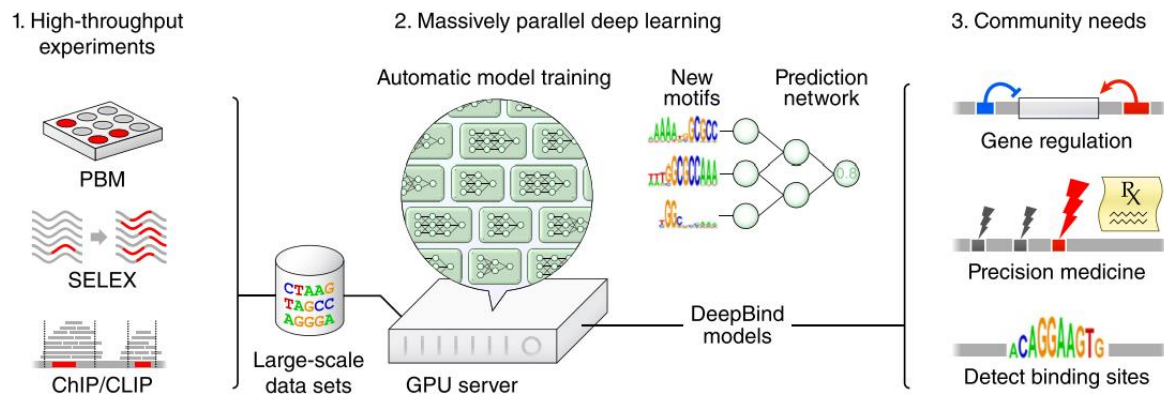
1. High-throughput experiments

PBM

SELEX

ChIP/CLIP

2. Massively parallel deep learning

Automatic model training

New motifs

Prediction network

0.8

CTAAG
TAGCC
AGGGA

Large-scale data sets

GPU server

DeepBind models

3. Community needs

Gene regulation

℞

Precision medicine

ACAGGAAGTG

Detect binding sites